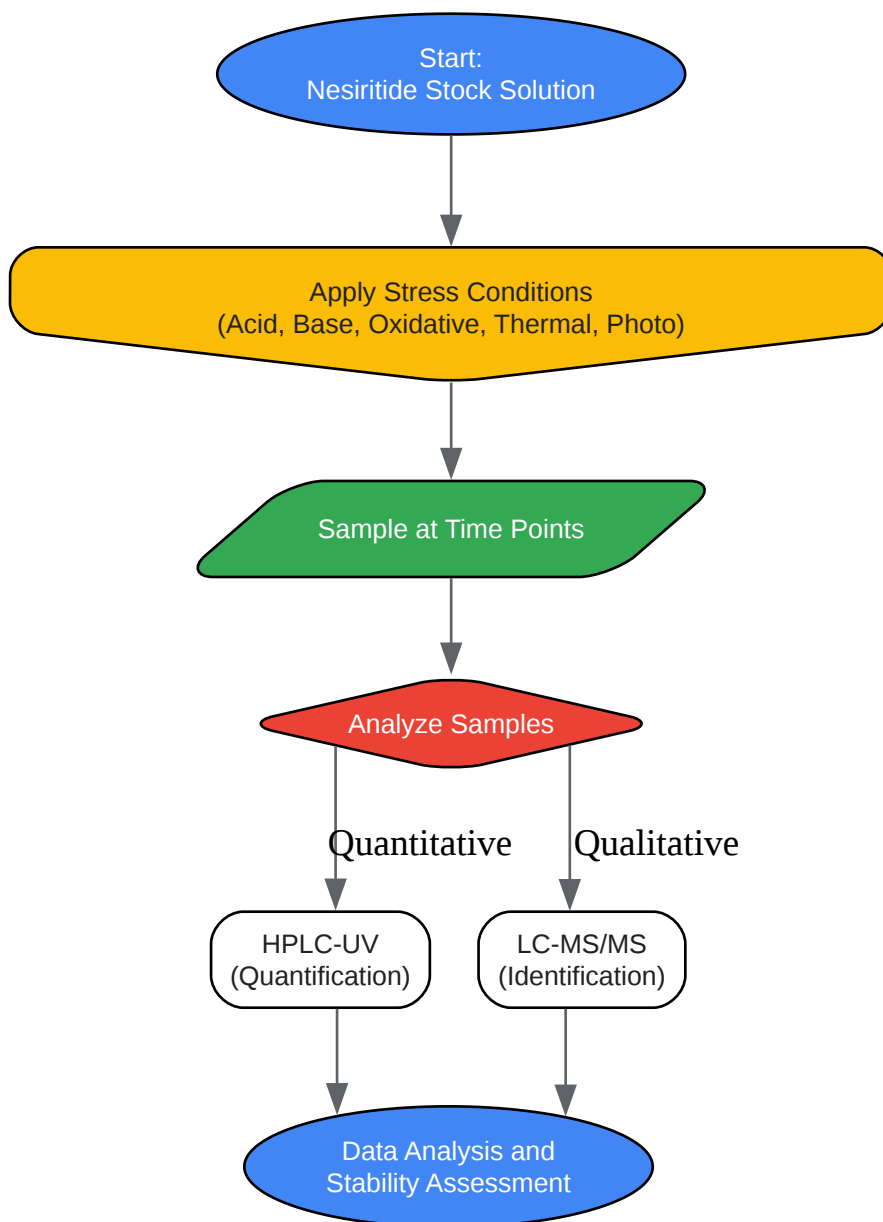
Start:
Nesiritide Stock Solution

Apply Stress Conditions
(Acid, Base, Oxidative, Thermal, Photo)

Sample at Time Points

Analyze Samples

Quantitative

Qualitative

HPLC-UV
(Quantification)

LC-MS/MS
(Identification)

Data Analysis and
Stability Assessment